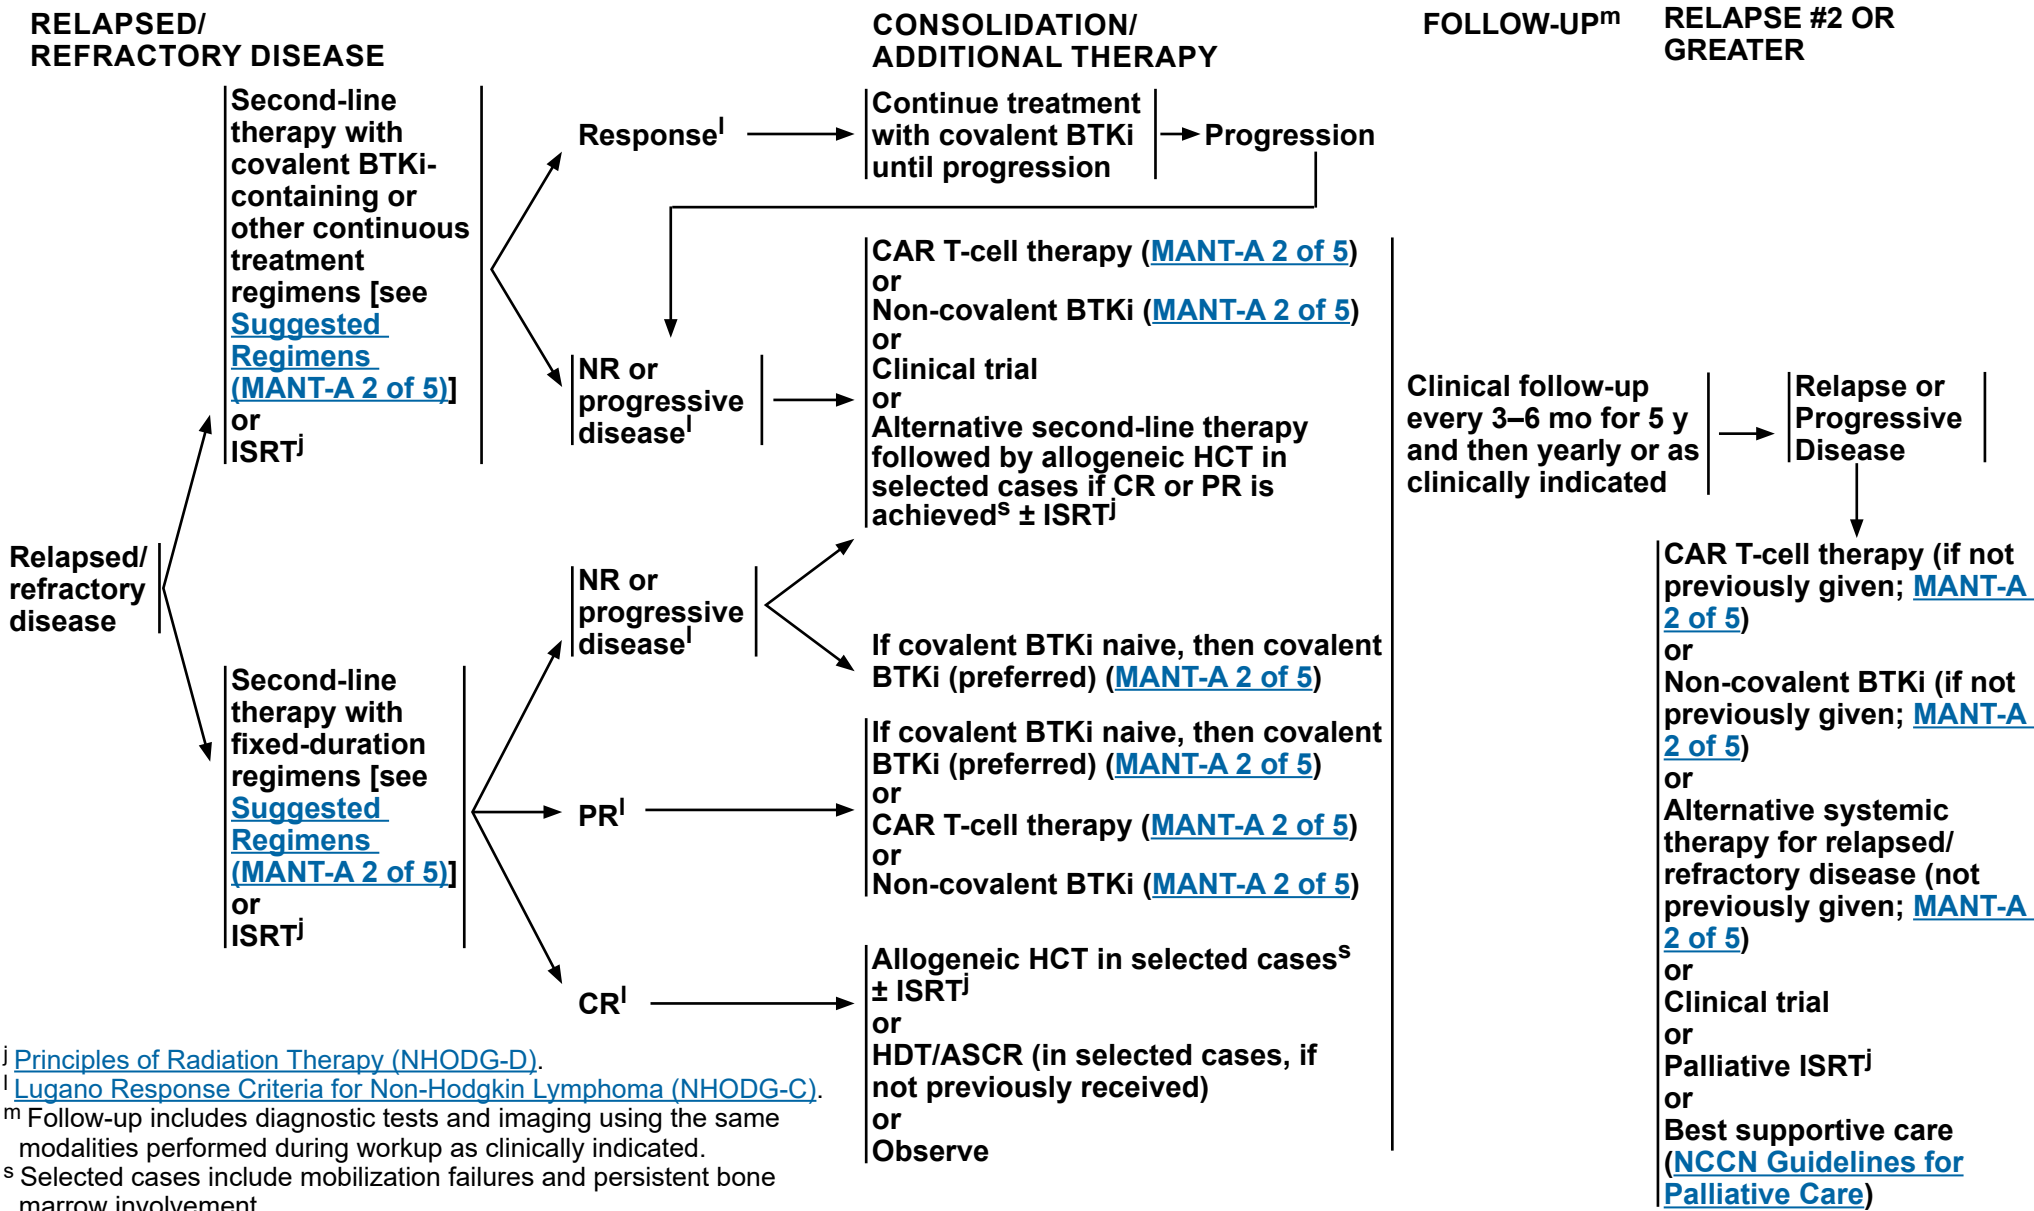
RELAPSED/ REFRACTORY DISEASE

CONSOLIDATION/ ADDITIONAL THERAPY

FOLLOW-UP$^{m}$

RELAPSE #2 OR GREATER

Relapsed/ refractory disease

Second-line therapy with covalent BTKi-containing or other continuous treatment regimens [see Suggested Regimens (MANT-A 2 of 5)] or ISRT$^{j}$

Response$^{l}$

Continue treatment with covalent BTKi until progression

Progression

NR or progressive disease$^{l}$

CAR T-cell therapy (MANT-A 2 of 5) or Non-covalent BTKi (MANT-A 2 of 5) or Clinical trial or Alternative second-line therapy followed by allogeneic HCT in selected cases if CR or PR is achieved$^{s}$ ± ISRT$^{j}$

Clinical follow-up every 3–6 mo for 5 y and then yearly or as clinically indicated

Relapse or Progressive Disease

CAR T-cell therapy (if not previously given; MANT-A 2 of 5) or Non-covalent BTKi (if not previously given; MANT-A 2 of 5) or Alternative systemic therapy for relapsed/ refractory disease (not previously given; MANT-A 2 of 5) or Clinical trial or Palliative ISRT$^{j}$ or Best supportive care (NCCN Guidelines for Palliative Care)

Second-line therapy with fixed-duration regimens [see Suggested Regimens (MANT-A 2 of 5)] or ISRT$^{j}$

NR or progressive disease$^{l}$

If covalent BTKi naive, then covalent BTKi (preferred) (MANT-A 2 of 5)

PR$^{l}$

If covalent BTKi naive, then covalent BTKi (preferred) (MANT-A 2 of 5) or CAR T-cell therapy (MANT-A 2 of 5) or Non-covalent BTKi (MANT-A 2 of 5)

CR$^{l}$

Allogeneic HCT in selected cases$^{s}$ ± ISRT$^{j}$ or HDT/ASCR (in selected cases, if not previously received) or Observe

$^{j}$ Principles of Radiation Therapy (NHODG-D).
$^{l}$ Lugano Response Criteria for Non-Hodgkin Lymphoma (NHODG-C).
$^{m}$ Follow-up includes diagnostic tests and imaging using the same modalities performed during workup as clinically indicated.
$^{s}$ Selected cases include mobilization failures and persistent bone marrow involvement.